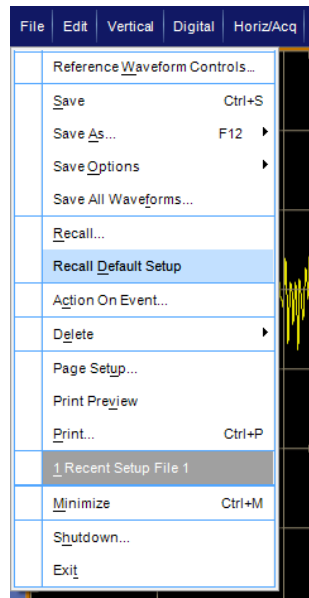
File Edit Vertical Digital Horiz/Acq

Reference Waveform Controls...

Save Ctrl+S

Save As... F12

Save Options

Save All Waveforms...

Recall...

Recall Default Setup

Action On Event...

Delete

Page Setup...

Print Preview

Print... Ctrl+P

1 Recent Setup File 1

Minimize Ctrl+M

Shutdown...

Exit